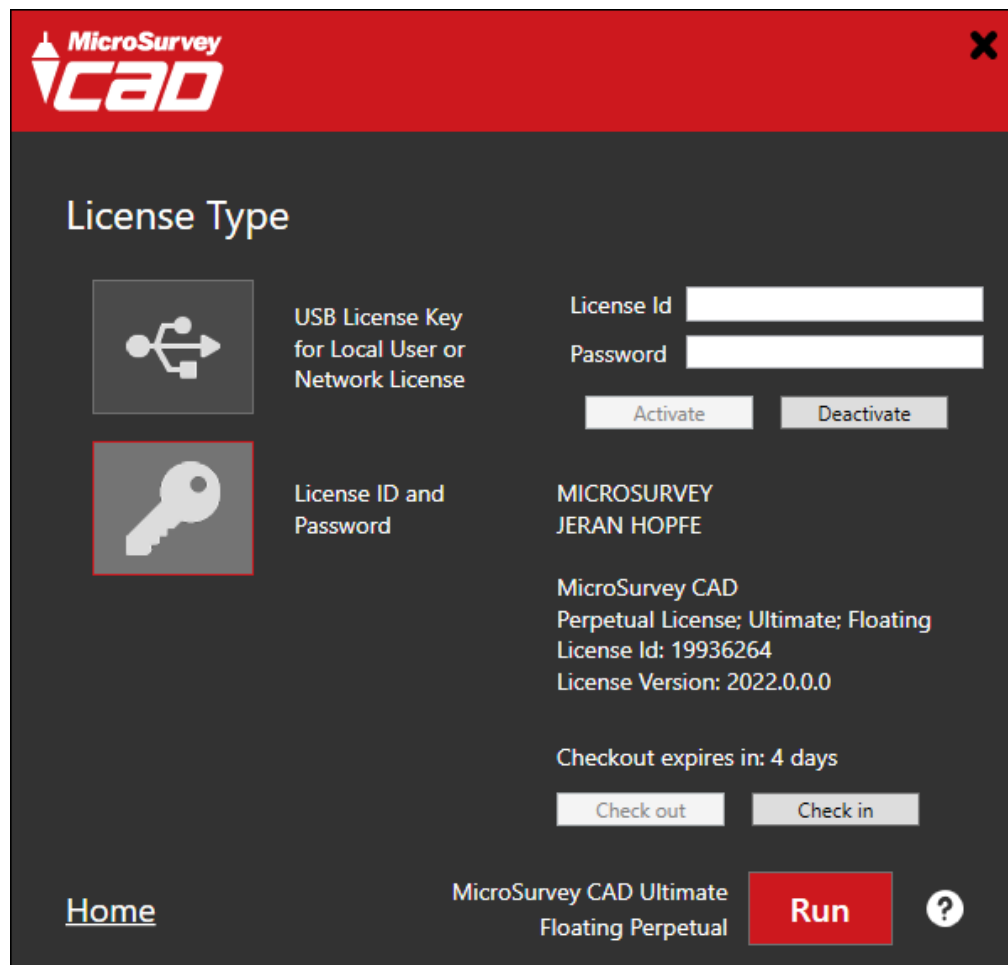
MicroSurvey CAD

License Type

USB License Key for Local User or Network License

License Id

Password

Activate

Deactivate

License ID and Password

MICROSURVEY
JERAN HOPFE

MicroSurvey CAD
Perpetual License; Ultimate; Floating
License Id: 19936264
License Version: 2022.0.0.0

Checkout expires in: 4 days

Check out

Check in

Home

MicroSurvey CAD Ultimate Floating Perpetual

Run

?